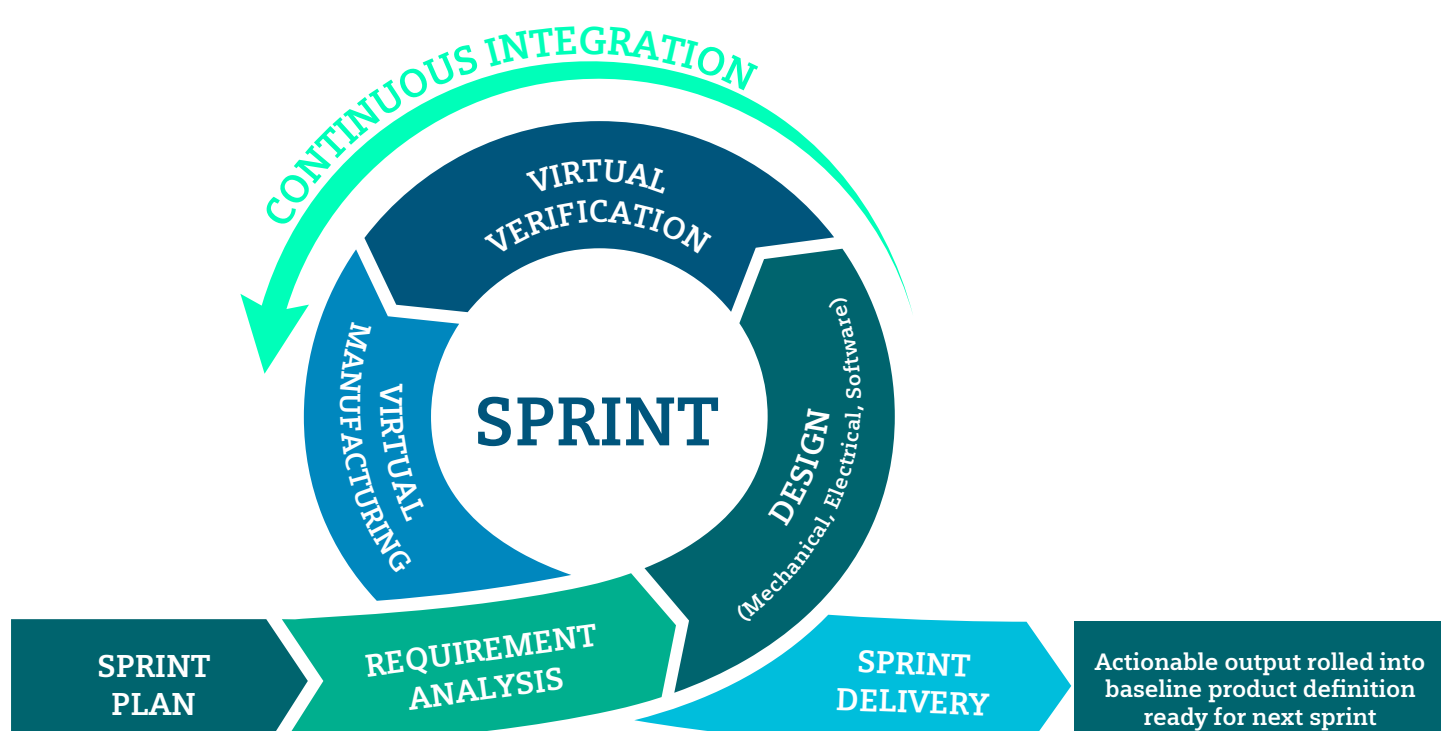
CONTINUOUS INTEGRATION

VIRTUAL VERIFICATION

VIRTUAL MANUFACTURING

SPRINT

DESIGN
(Mechanical, Electrical, Software)

SPRINT PLAN

REQUIREMENT ANALYSIS

SPRINT DELIVERY

Actionable output rolled into baseline product definition ready for next sprint